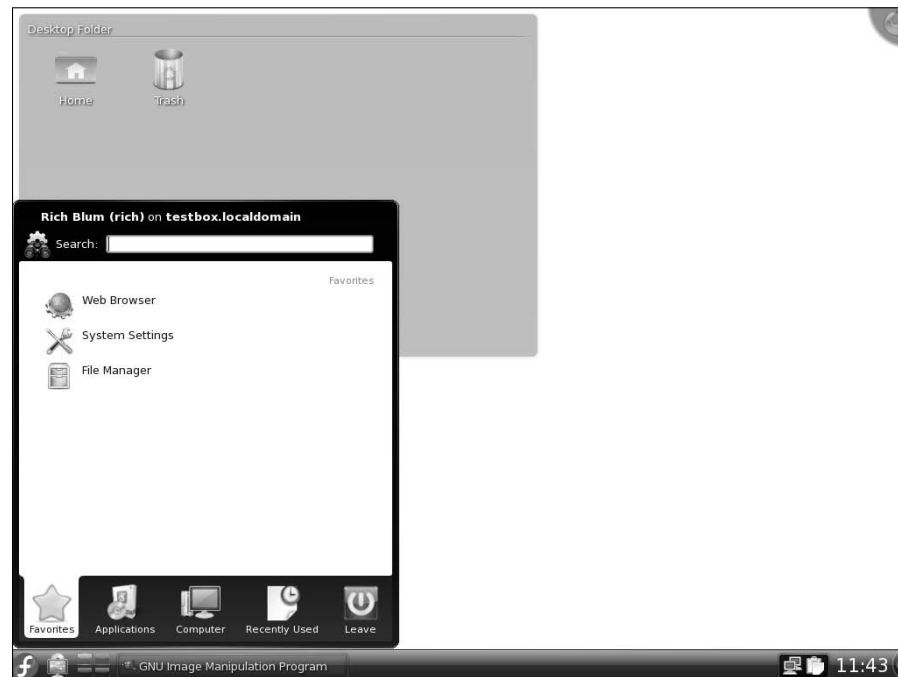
Desktop Folder

Home

Trash

Rich Blum (rich) on testbox.localdomain

Search:

Favorites

Web Browser

System Settings

File Manager

Favorites

Applications

Computer

Recently Used

Leave

GNU Image Manipulation Program

11:43